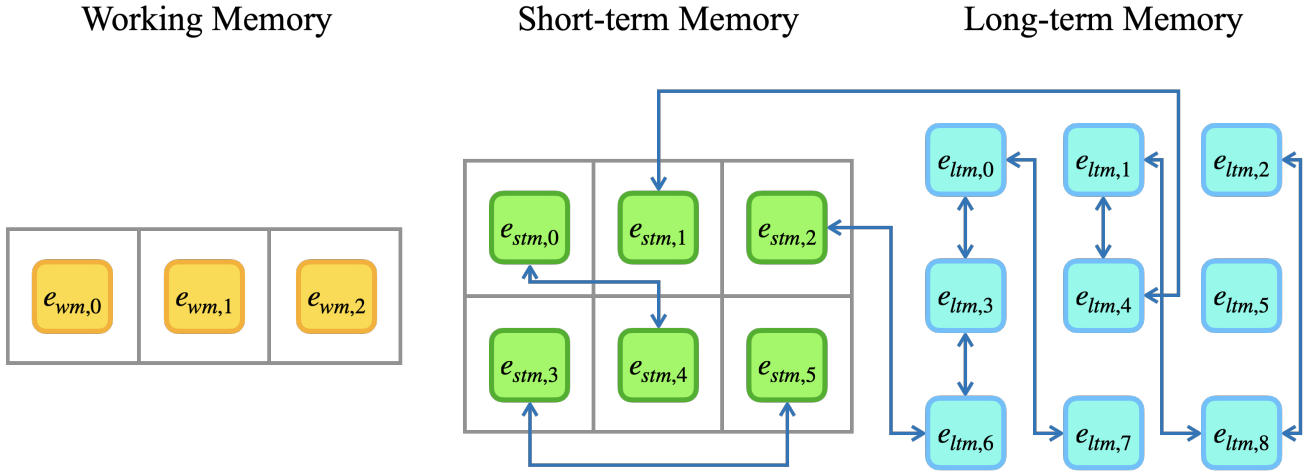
Working Memory

Short-term Memory

Long-term Memory

$e_{wm,0}$ $e_{wm,1}$ $e_{wm,2}$

$e_{stm,0}$ $e_{stm,1}$ $e_{stm,2}$
$e_{stm,3}$ $e_{stm,4}$ $e_{stm,5}$

$e_{ltm,0}$ $e_{ltm,1}$ $e_{ltm,2}$
$e_{ltm,3}$ $e_{ltm,4}$ $e_{ltm,5}$
$e_{ltm,6}$ $e_{ltm,7}$ $e_{ltm,8}$